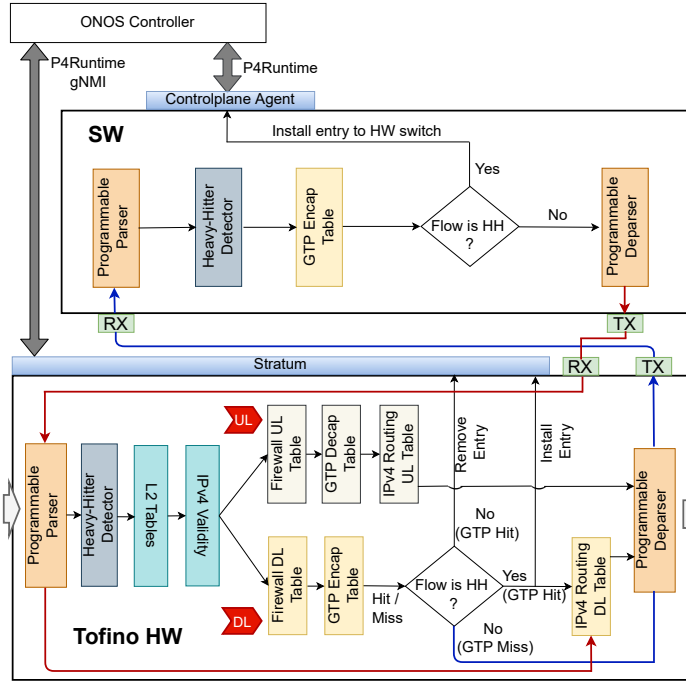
ONOS Controller

P4Runtime
gNMI

P4Runtime

Controlplane Agent

SW

Install entry to HW switch

Yes

Programmable Parser

Heavy-Hitter Detector

GTP Encap Table

Flow is HH ?

No

Programmable Deparser

RX

TX

Stratum

RX

TX

UL

Firewall UL Table

GTP Decap Table

IPv4 Routing UL Table

Remove Entry

Install Entry

Programmable Parser

Heavy-Hitter Detector

L2 Tables

IPv4 Validity

No (GTP Hit)

Programmable Deparser

Firewall DL Table

GTP Encap Table

Hit / Miss

Flow is HH ?

Yes (GTP Hit)

IPv4 Routing DL Table

DL

Tofino HW

No (GTP Miss)